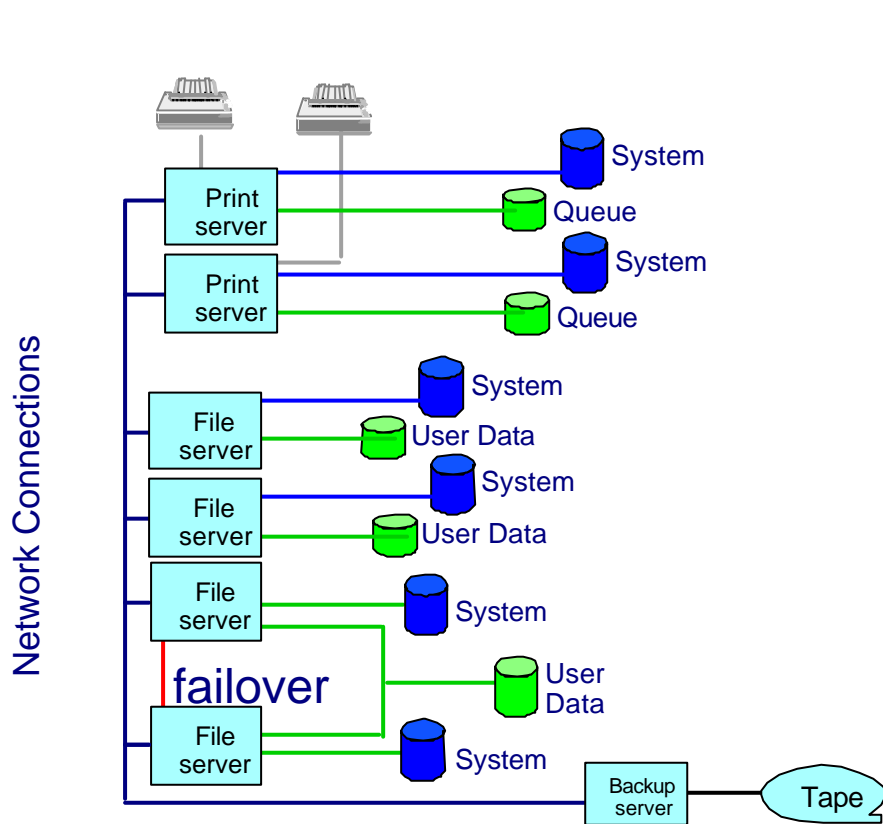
Network Connections

Print server

System

Queue

Print server

System

Queue

File server

System

User Data

File server

System

User Data

File server

System

failover

User Data

File server

System

Backup server

Tape